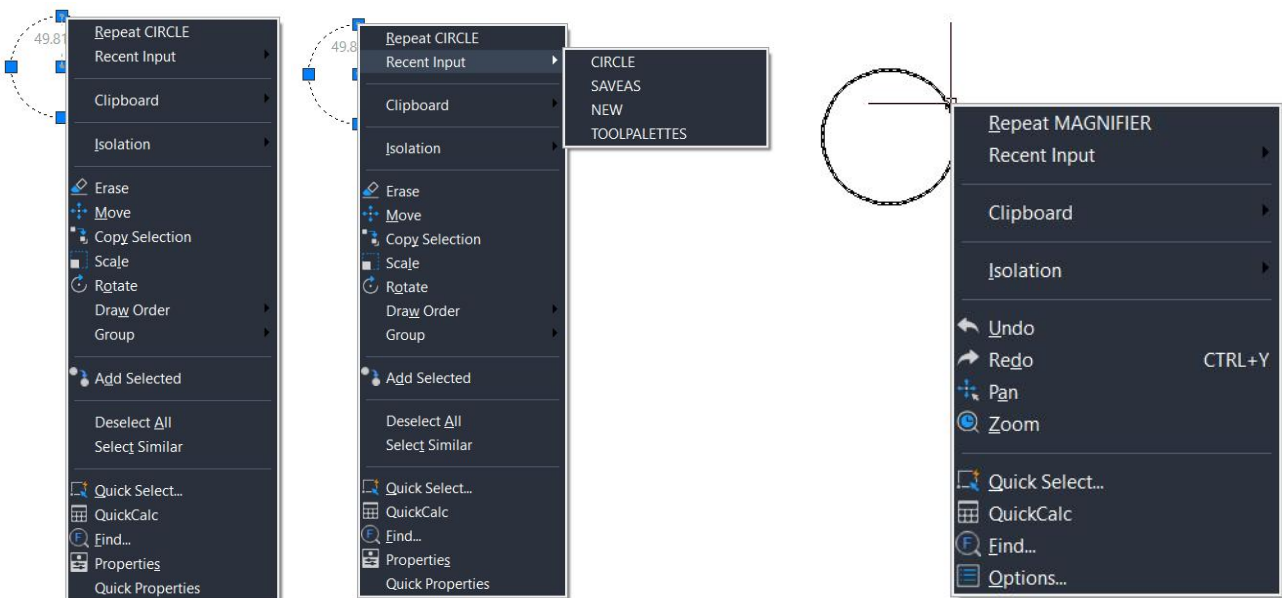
49.81

Repeat CIRCLE
Recent Input
Clipboard
Isolation
Erase
Move
Copy Selection
Scale
Rotate
Draw Order
Group
Add Selected
Deselect All
Select Similar
Quick Select...
QuickCalc
Find...
Properties
Quick Properties

49.8

Repeat CIRCLE
Recent Input
CIRCLE
SAVEAS
NEW
TOOLPALETTES
Clipboard
Isolation
Erase
Move
Copy Selection
Scale
Rotate
Draw Order
Group
Add Selected
Deselect All
Select Similar
Quick Select...
QuickCalc
Find...
Properties
Quick Properties

Repeat MAGNIFIER
Recent Input
Clipboard
Isolation
Undo
Redo CTRL+Y
Pan
Zoom
Quick Select...
QuickCalc
Find...
Options...